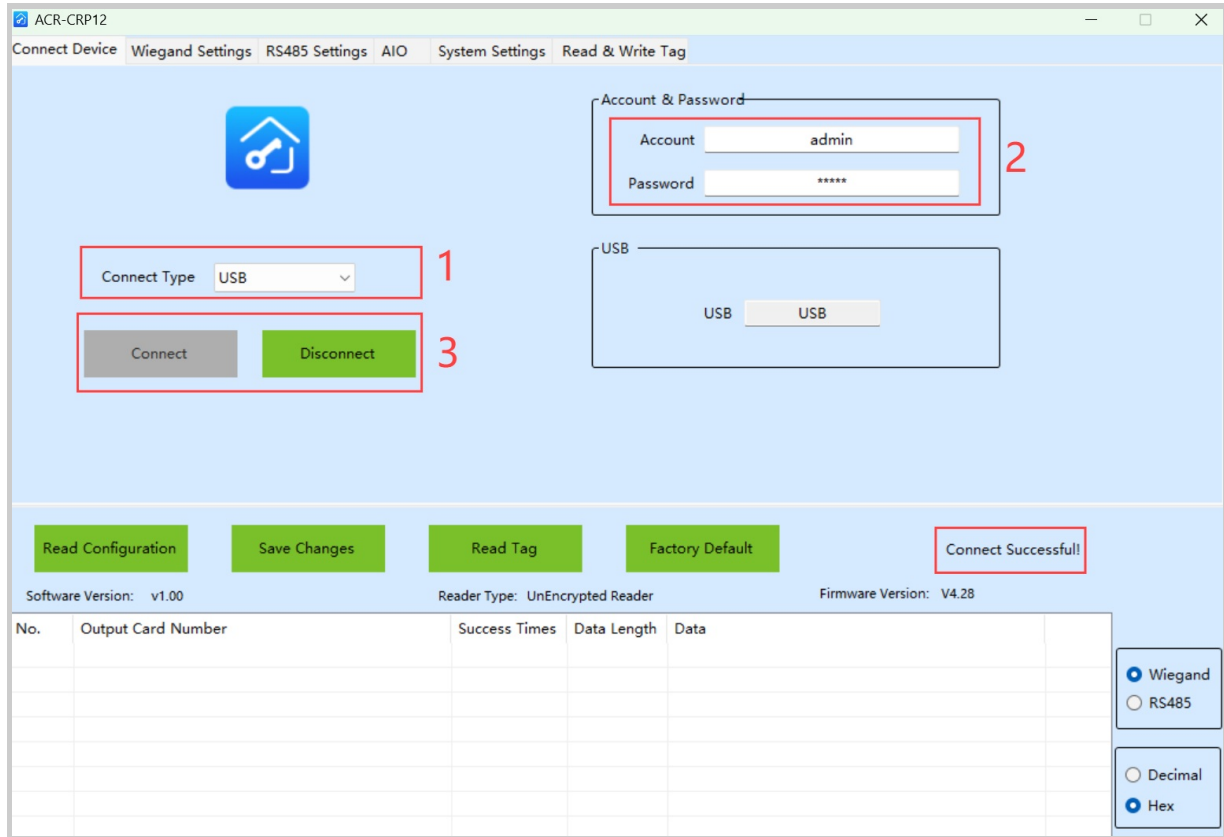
ACR-CRP12

Connect Device | Wiegand Settings | RS485 Settings | AIO | System Settings | Read & Write Tag

Account & Password
Account admin
Password *****
2

Connect Type USB
1

Connect Disconnect
3

USB
USB USB

Read Configuration | Save Changes | Read Tag | Factory Default

Connect Successful!

Software Version: v1.00 | Reader Type: UnEncrypted Reader | Firmware Version: V4.28

| No. | Output Card Number | Success Times | Data Length | Data |
|---|---|---|---|---|
| | | | | |

Wiegand
RS485

Decimal
Hex